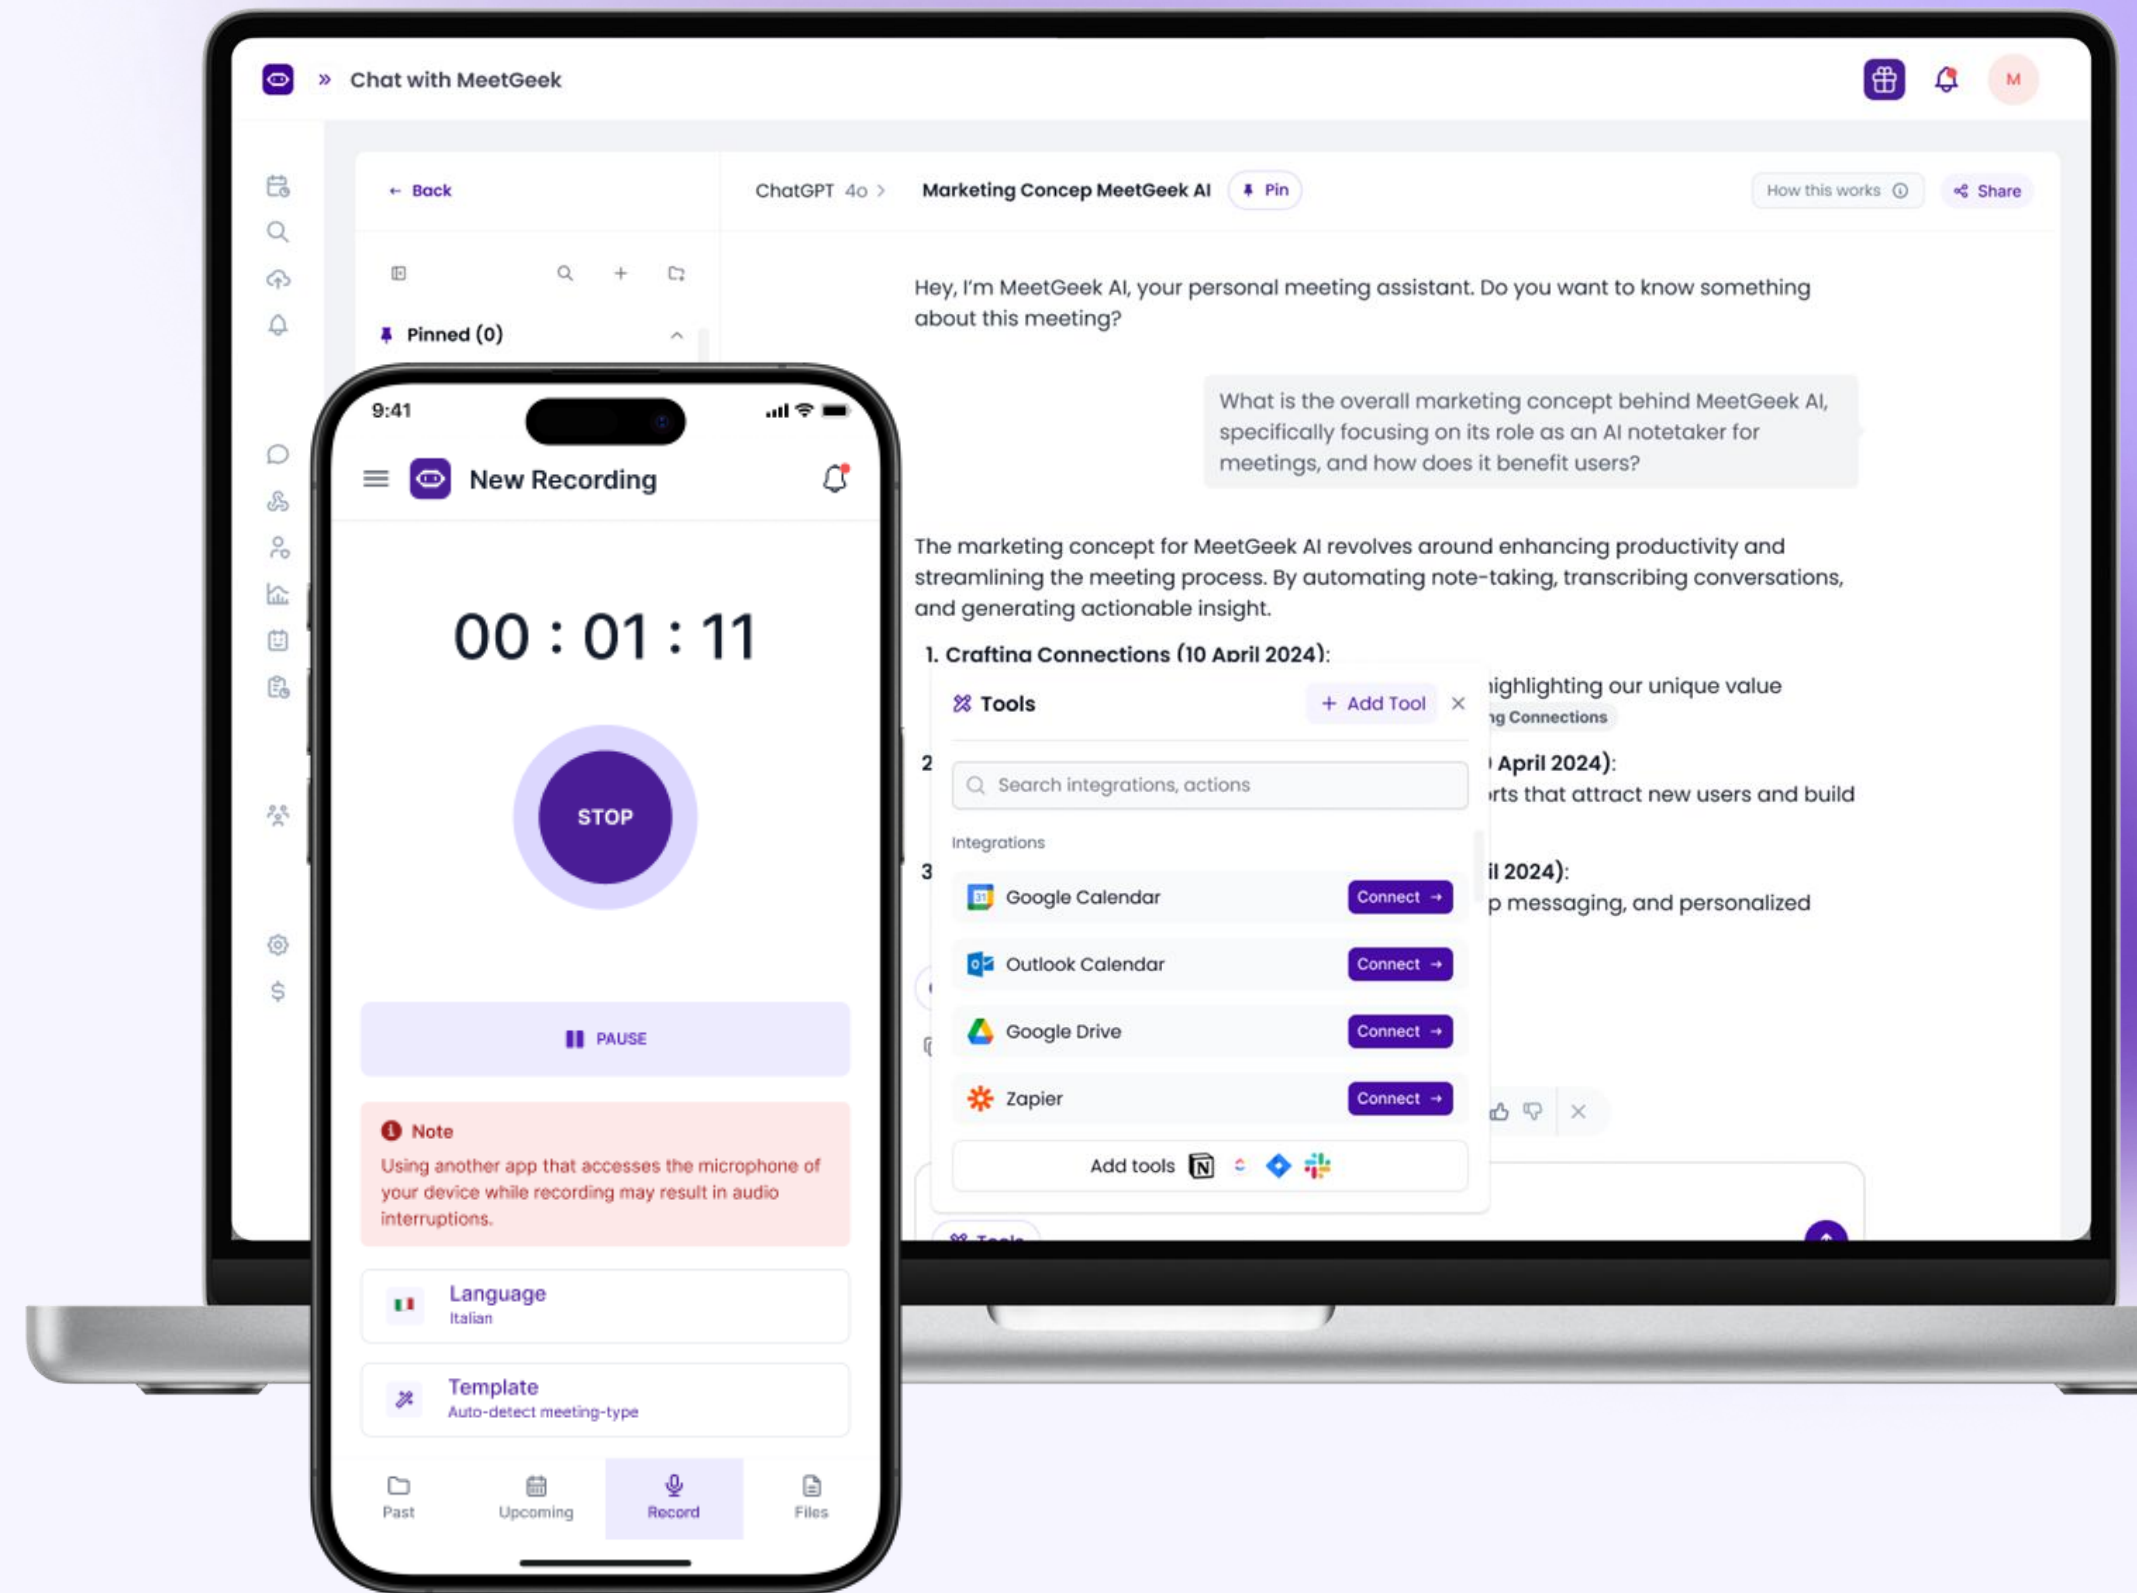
» Chat with MeetGeek

M

← Back

ChatGPT 4o >

Marketing Concep MeetGeek AI

Pin

How this works

Share

Pinned (0)

Hey, I'm MeetGeek AI, your personal meeting assistant. Do you want to know something about this meeting?

What is the overall marketing concept behind MeetGeek AI, specifically focusing on its role as an AI notetaker for meetings, and how does it benefit users?

The marketing concept for MeetGeek AI revolves around enhancing productivity and streamlining the meeting process. By automating note-taking, transcribing conversations, and generating actionable insight.

1. Crafting Connections (10 April 2024):

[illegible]ighlighting our unique value

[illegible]g Connections

2 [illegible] April 2024):

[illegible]rts that attract new users and build

3 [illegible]il 2024):

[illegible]p messaging, and personalized

Tools

+ Add Tool

Search integrations, actions

Integrations

Google Calendar Connect →

Outlook Calendar Connect →

Google Drive Connect →

Zapier Connect →

Add tools

9:41

New Recording

00 : 01 : 11

STOP

PAUSE

Note

Using another app that accesses the microphone of your device while recording may result in audio interruptions.

Language
Italian

Template
Auto-detect meeting-type

Past

Upcoming

Record

Files